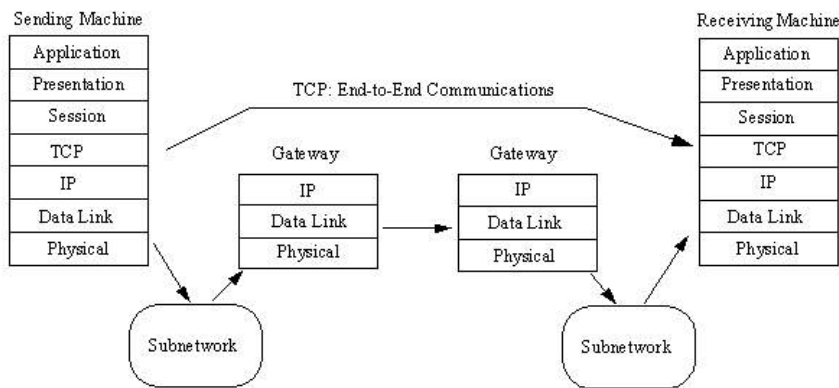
Sending Machine

Application
Presentation
Session
TCP
IP
Data Link
Physical

TCP: End-to-End Communications

Receiving Machine

Application
Presentation
Session
TCP
IP
Data Link
Physical

Gateway

IP
Data Link
Physical

Gateway

IP
Data Link
Physical

Subnetwork

Subnetwork